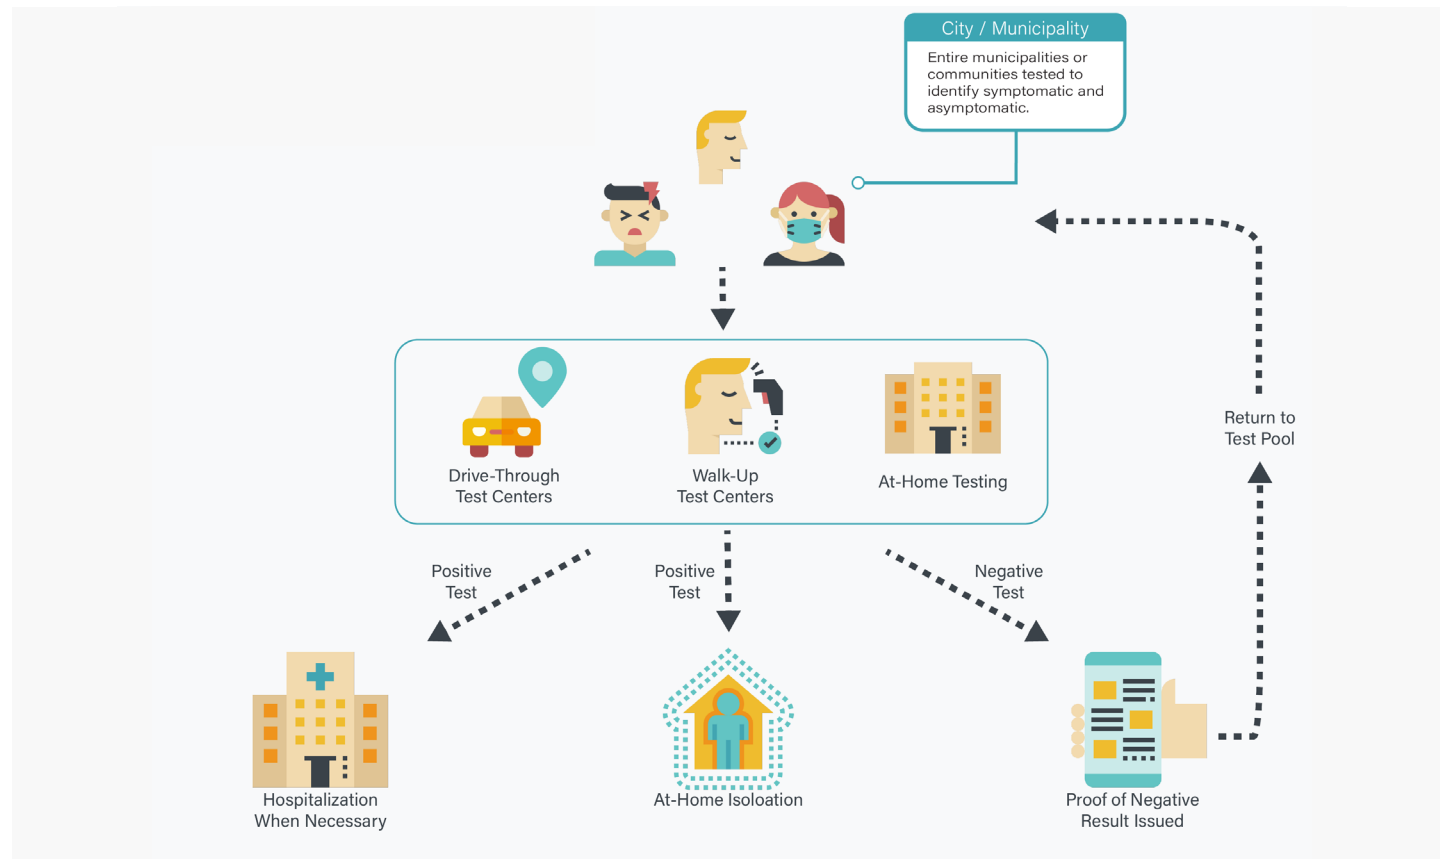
City / Municipality

Entire municipalities or communities tested to identify symptomatic and asymptomatic.

Drive-Through Test Centers

Walk-Up Test Centers

At-Home Testing

Return to Test Pool

Positive Test

Positive Test

Negative Test

Hospitalization When Necessary

At-Home Isoloation

Proof of Negative Result Issued